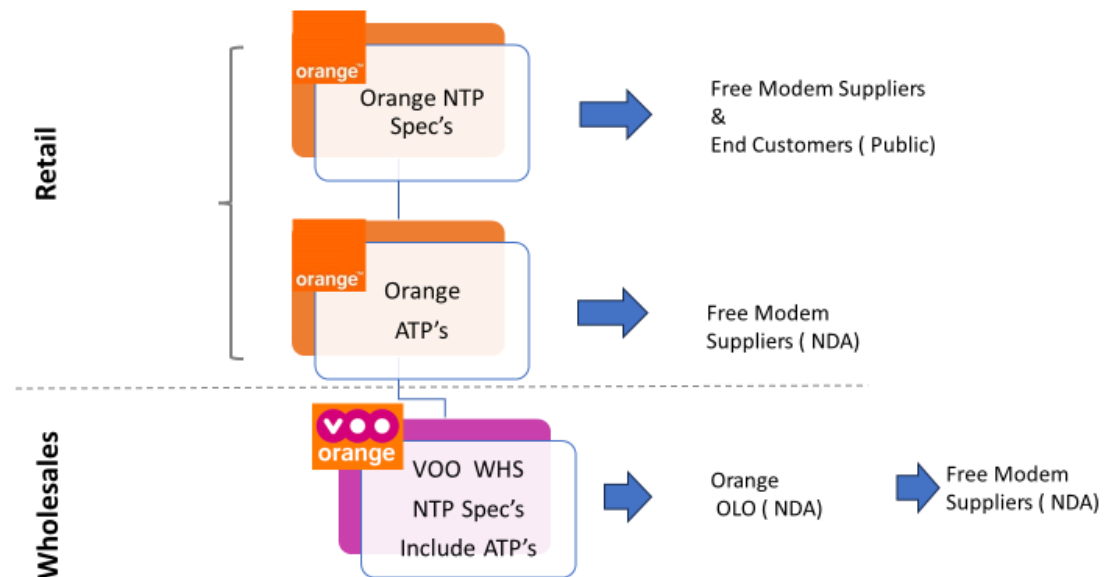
Retail

orange™

Orange NTP Spec's

Free Modem Suppliers & End Customers ( Public)

orange™

Orange ATP's

Free Modem Suppliers ( NDA)

Wholesales

voo orange

VOO WHS NTP Spec's Include ATP's

Orange OLO ( NDA)

Free Modem Suppliers ( NDA)